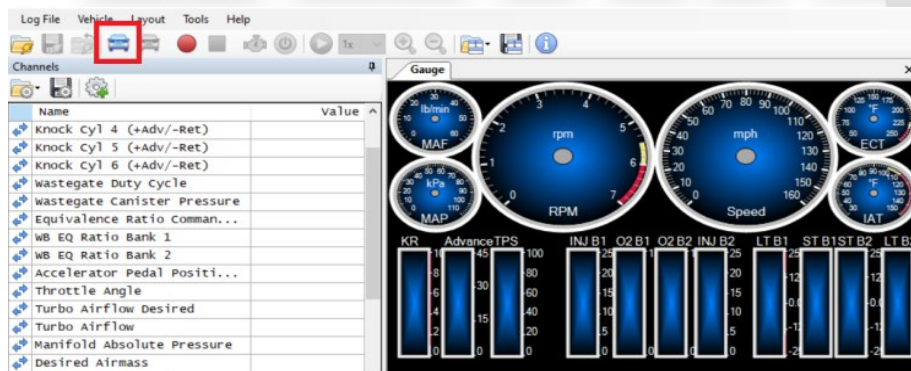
Log File Vehicle Layout Tools Help

1x

Channels

Name Value

Knock Cyl 4 (+Adv/-Ret)
Knock Cyl 5 (+Adv/-Ret)
Knock Cyl 6 (+Adv/-Ret)
Wastegate Duty Cycle
Wastegate Canister Pressure
Equivalence Ratio Comman...
WB EQ Ratio Bank 1
WB EQ Ratio Bank 2
Accelerator Pedal Positi...
Throttle Angle
Turbo Airflow Desired
Turbo Airflow
Manifold Absolute Pressure
Desired Airmass

Gauge

lb/min
MAF

kPa
MAP

rpm
RPM
0 1 2 3 4 5 6 7

mph
Speed
10 20 30 40 50 60 70 80 90 100 110 120 130 140 150 160

°F
ECT

°F
IAT

KR Advance TPS INJ B1 O2 B1 O2 B2 INJ B2 LT B1 ST B1 ST B2 LT B2

45 30 15 0
100 80 60 40 20 0
25 20 15 10 5 0
25 20 15 10 5 0